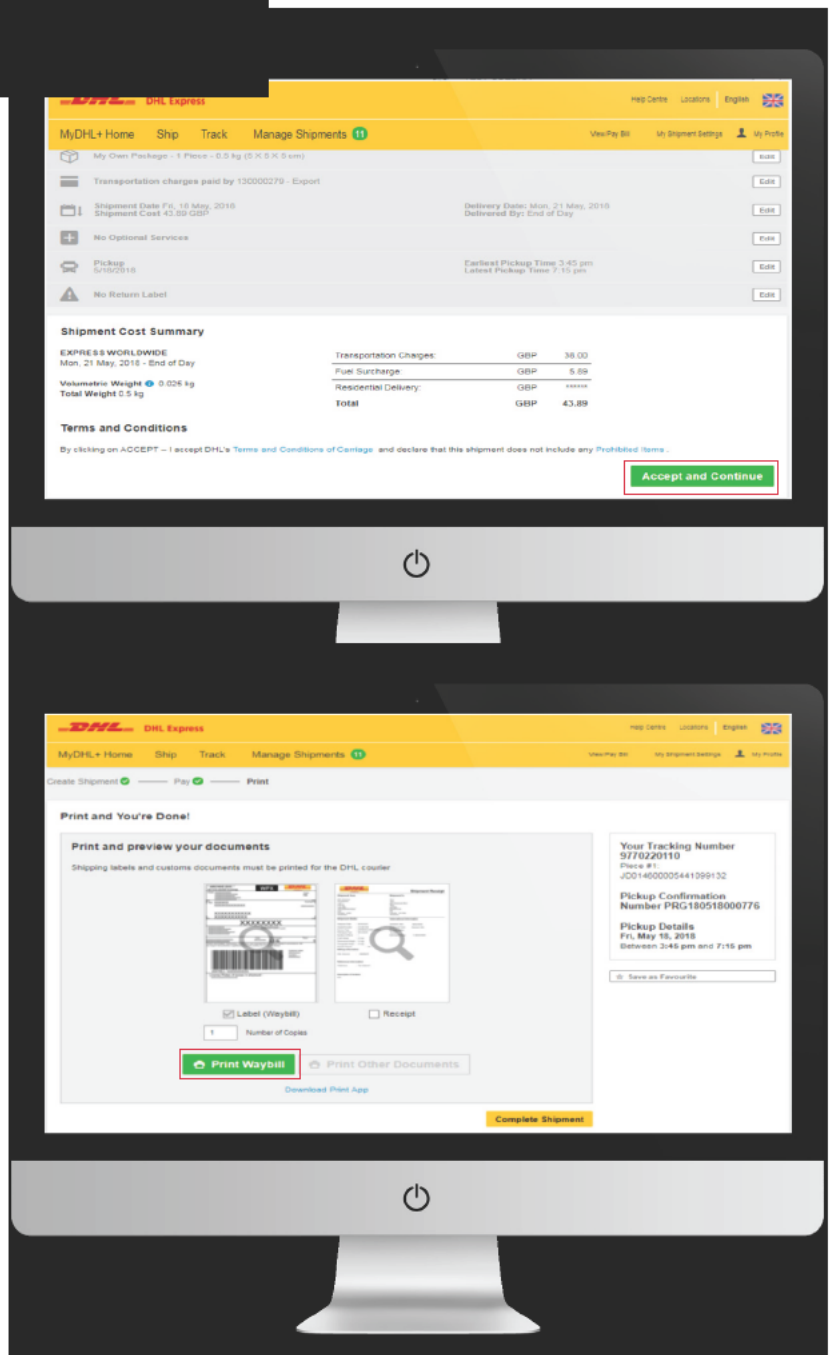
DHL DHL Express

Help Centre Locations English

MyDHL+ Home Ship Track Manage Shipments 11

View/Pay Bill My Shipment Settings My Profile

My Own Package - 1 Piece - 0.5 kg (5 X 5 X 5 cm) Edit

Transportation charges paid by 130000279 - Export Edit

Shipment Date Fri, 18 May, 2018
Shipment Cost 43.89 GBP

Delivery Date: Mon, 21 May, 2018
Delivered By: End of Day Edit

No Optional Services Edit

Pickup
5/18/2018

Earliest Pickup Time 3:45 pm
Latest Pickup Time 7:15 pm Edit

No Return Label Edit

Shipment Cost Summary

EXPRESS WORLDWIDE
Mon, 21 May, 2018 - End of Day

Volumetric Weight 0.026 kg
Total Weight 0.5 kg

| | | |
|---|---|---|
| Transportation Charges: | GBP | 38.00 |
| Fuel Surcharge | GBP | 5.89 |
| Residential Delivery: | GBP | ****** |
| Total | GBP | 43.89 |

Terms and Conditions

By clicking on ACCEPT – I accept DHL's Terms and Conditions of Carriage and declare that this shipment does not include any Prohibited Items .

Accept and Continue

DHL DHL Express

Help Centre Locations English

MyDHL+ Home Ship Track Manage Shipments 11

View/Pay Bill My Shipment Settings My Profile

Create Shipment Pay Print

Print and You're Done!

Print and preview your documents

Shipping labels and customs documents must be printed for the DHL courier

Label (Waybill) Receipt

1 Number of Copies

Print Waybill Print Other Documents

Download Print App

Your Tracking Number
9770220110
Piece #1:
JD014600005441099132

Pickup Confirmation Number PRG180518000776

Pickup Details
Fri, May 18, 2018
Between 3:45 pm and 7:15 pm

Save as Favourite

Complete Shipment